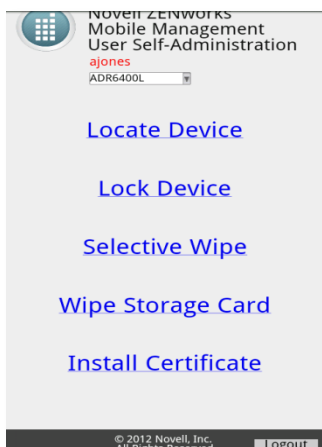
Novell ZENworks
Mobile Management
User Self-Administration
ajones
ADR6400L

Locate Device

Lock Device

Selective Wipe

Wipe Storage Card

Install Certificate

© 2012 Novell, Inc.
All Rights Reserved

Logout